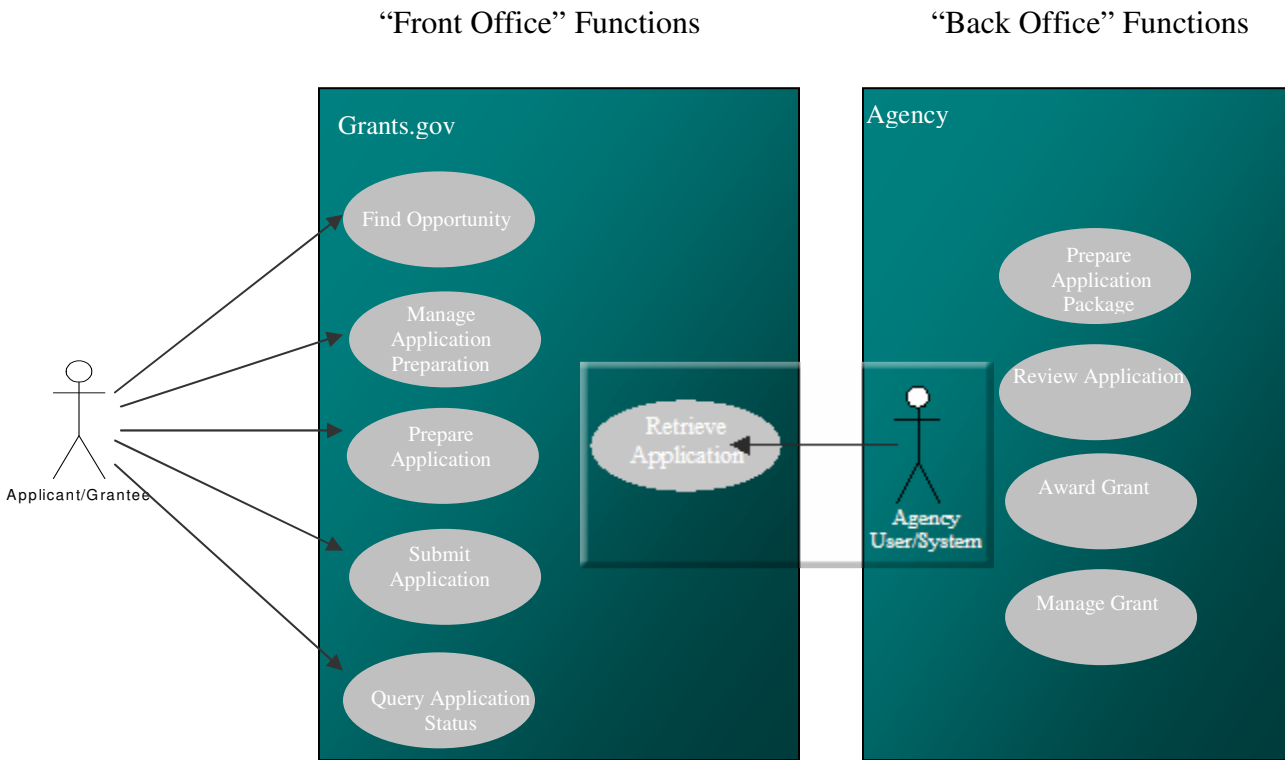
“Front Office” Functions

“Back Office” Functions

Grants.gov

Find Opportunity

Manage Application Preparation

Prepare Application

Submit Application

Query Application Status

Applicant/Grantee

Retrieve Application

Agency

Prepare Application Package

Review Application

Award Grant

Manage Grant

Agency User/System